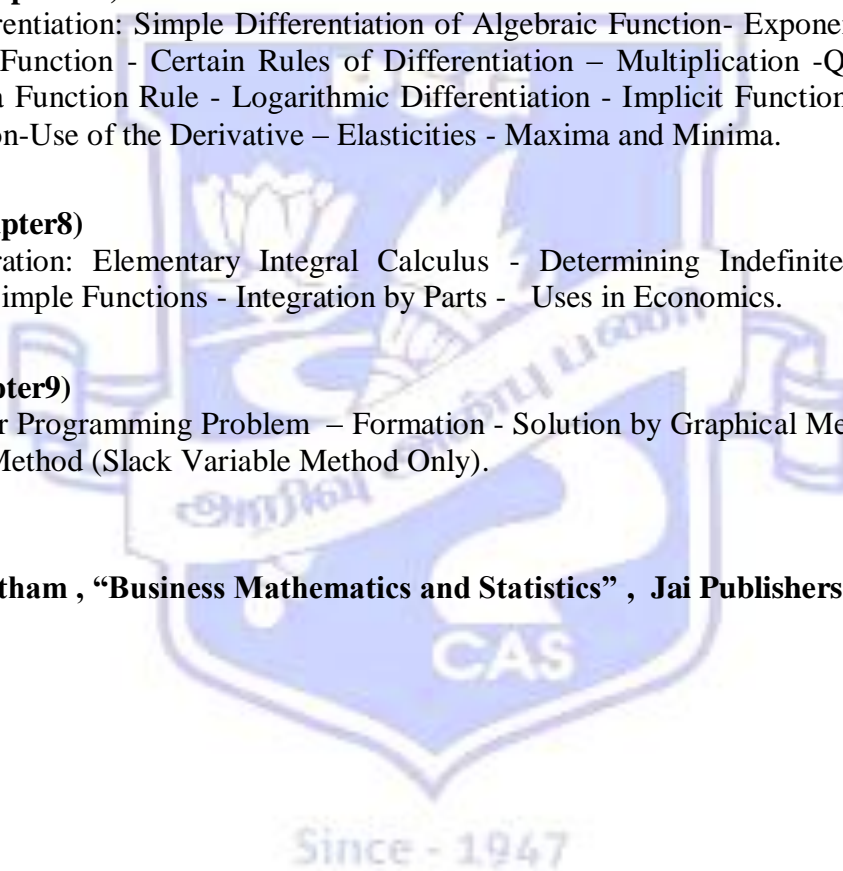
rentiation: Simple Differentiation of Algebraic Function- Expone
Function - Certain Rules of Differentiation – Multiplication -Q
a Function Rule - Logarithmic Differentiation - Implicit Function
on-Use of the Derivative – Elasticities - Maxima and Minima.

pter8)
ration: Elementary Integral Calculus - Determining Indefinite
imple Functions - Integration by Parts - Uses in Economics.

pter9)
r Programming Problem – Formation - Solution by Graphical Me
Method (Slack Variable Method Only).

tham , "Business Mathematics and Statistics" , Jai Publishers

அறிவே பலம்

CAS

Since - 1947